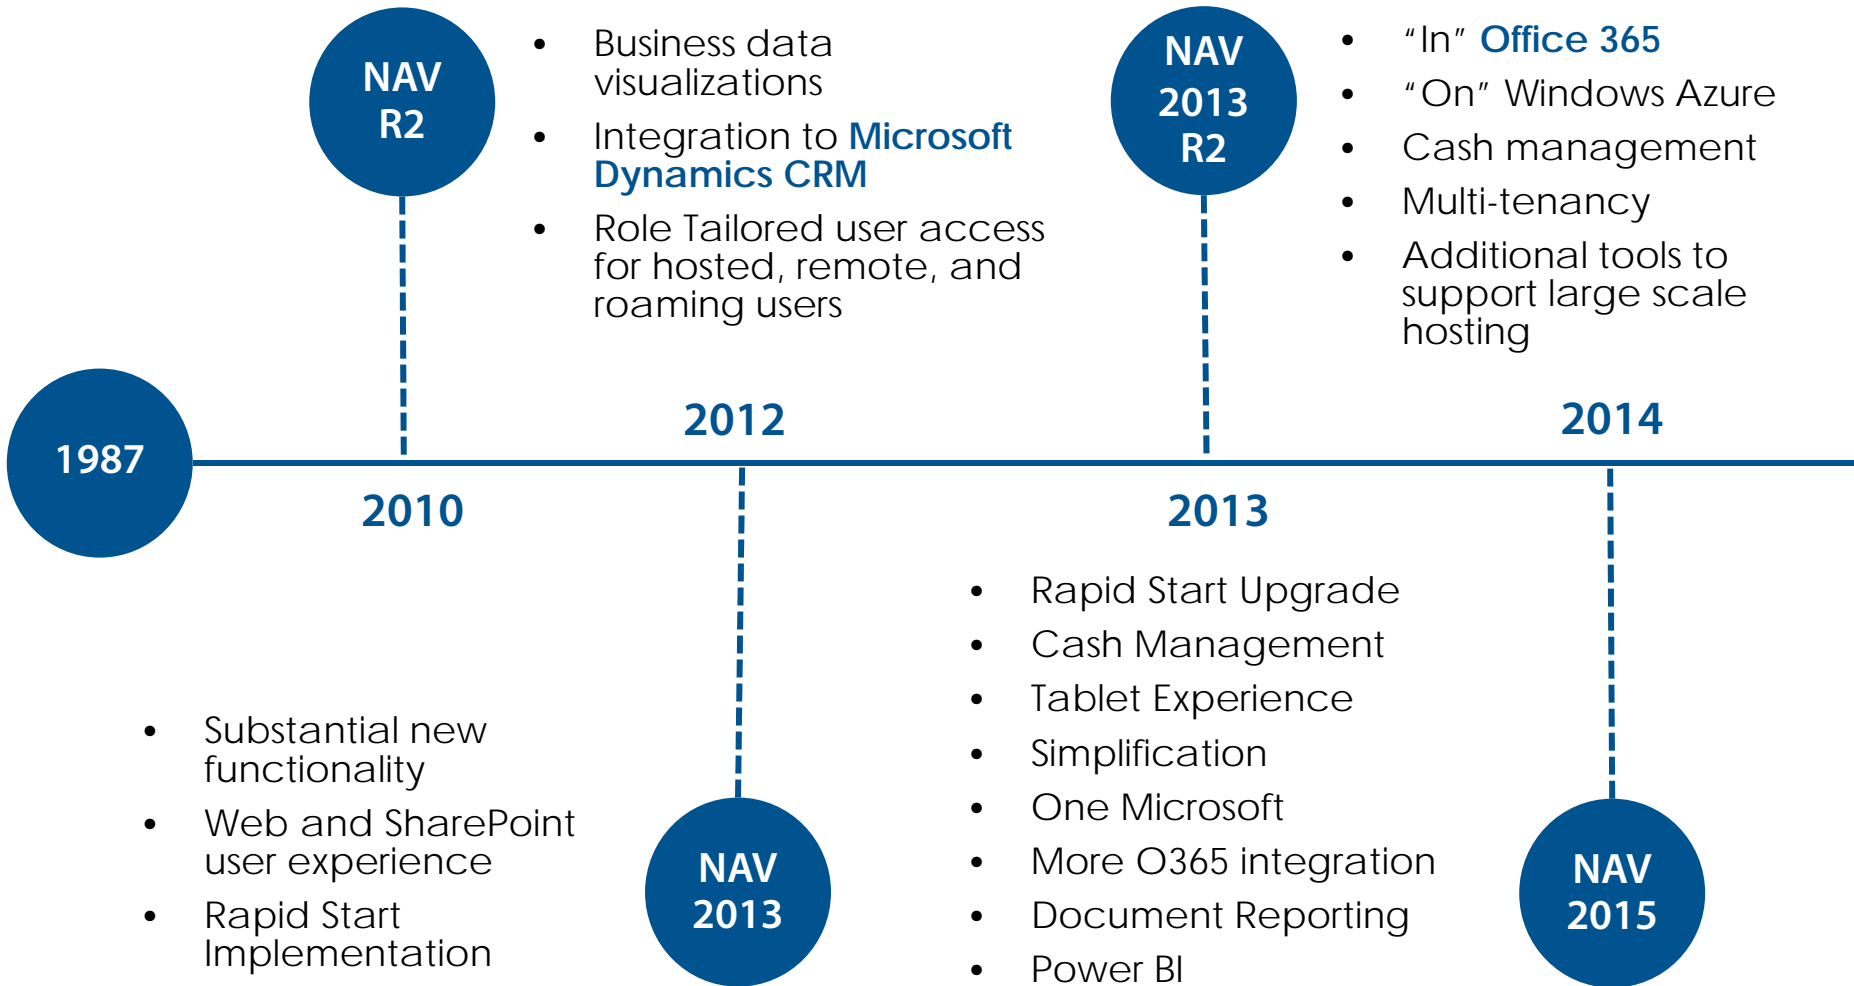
NAV R2

- Business data visualizations
- Integration to Microsoft Dynamics CRM
- Role Tailored user access for hosted, remote, and roaming users

NAV 2013 R2

- “In” Office 365
- “On” Windows Azure
- Cash management
- Multi-tenancy
- Additional tools to support large scale hosting

1987

2010

2012

2013

2014

- Substantial new functionality
- Web and SharePoint user experience
- Rapid Start Implementation

NAV 2013

- Rapid Start Upgrade
- Cash Management
- Tablet Experience
- Simplification
- One Microsoft
- More O365 integration
- Document Reporting
- Power BI

NAV 2015